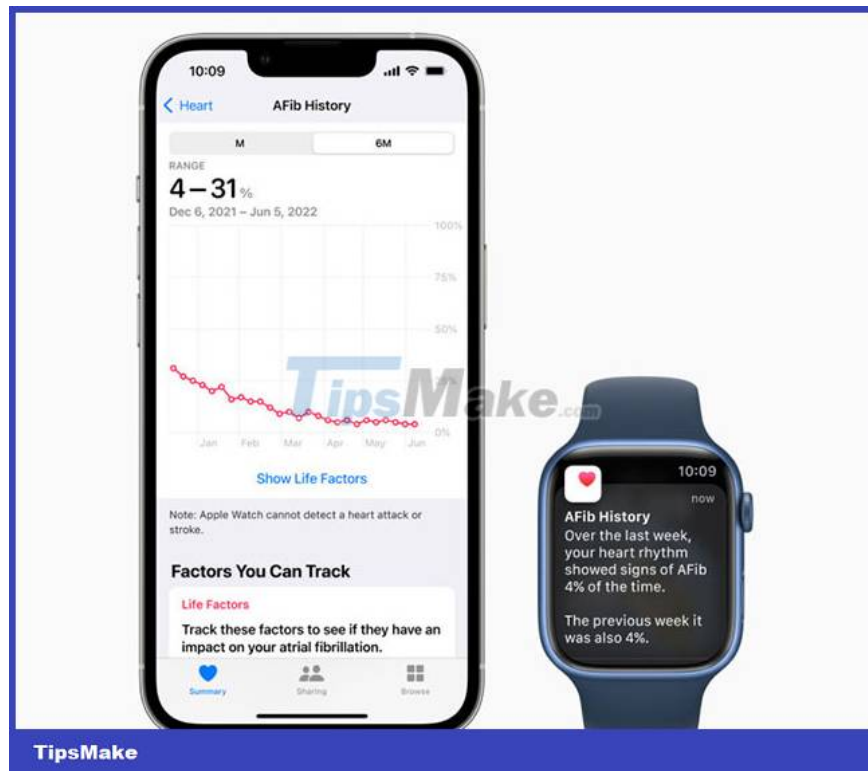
10:09

Heart AFib History

M 6M

RANGE

4–31%

Dec 6, 2021 – Jun 5, 2022

100%

75%

50%

25%

0%

Jan Feb Mar Apr May Jun

Show Life Factors

Note: Apple Watch cannot detect a heart attack or stroke.

Factors You Can Track

Life Factors

Track these factors to see if they have an impact on your atrial fibrillation.

Summary Sharing Browse

TipsMake.com

10:09

now

AFib History

Over the last week, your heart rhythm showed signs of AFib 4% of the time.

The previous week it was also 4%.

TipsMake